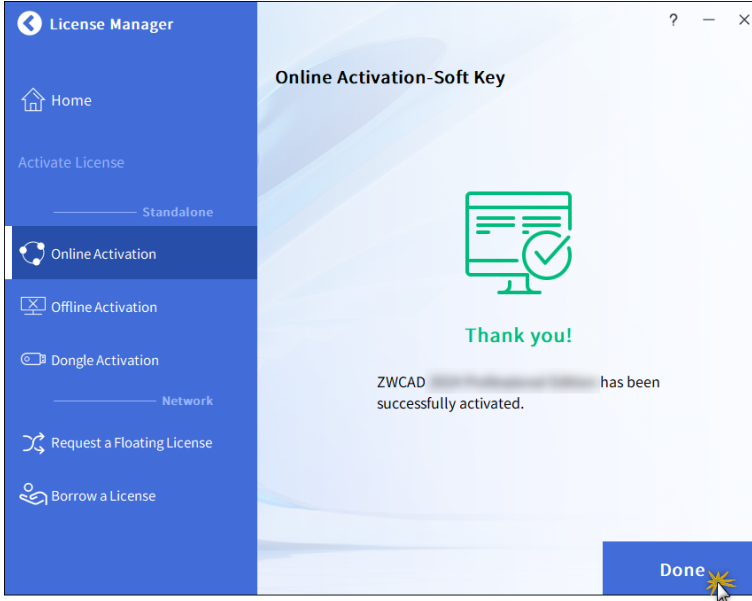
License Manager

? —

Home

Activate License

Standalone

Online Activation

Offline Activation

Dongle Activation

Network

Request a Floating License

Borrow a License

Online Activation-Soft Key

Thank you!

ZWCAD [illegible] has been successfully activated.

Done